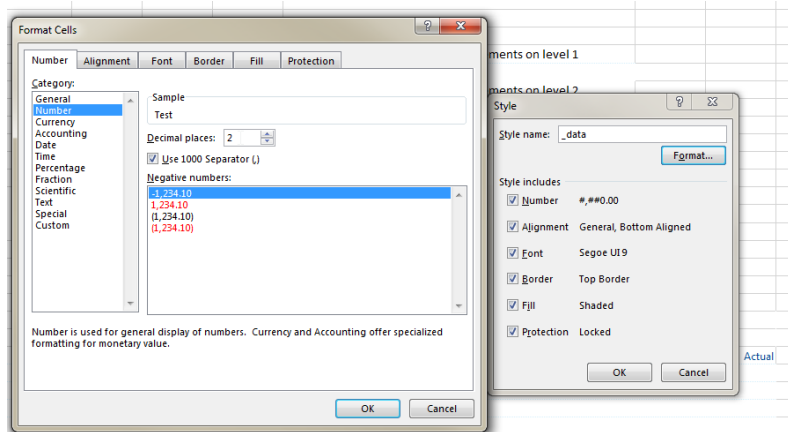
Format Cells

?
X

Number
Alignment
Font
Border
Fill
Protection

Category:
General
Number
Currency
Accounting
Date
Time
Percentage
Fraction
Scientific
Text
Special
Custom

Sample
Test

Decimal places: 2

Use 1000 Separator (,)

Negative numbers:
-1,234.10
1,234.10
(1,234.10)
(1,234.10)

Number is used for general display of numbers. Currency and Accounting offer specialized formatting for monetary value.

OK
Cancel

ments on level 1

ments on level 2

Style

?
X

Style name: _data

Format...

Style includes

Number #,##0.00

Alignment General, Bottom Aligned

Font Segoe UI 9

Border Top Border

Fill Shaded

Protection Locked

OK
Cancel

Actual